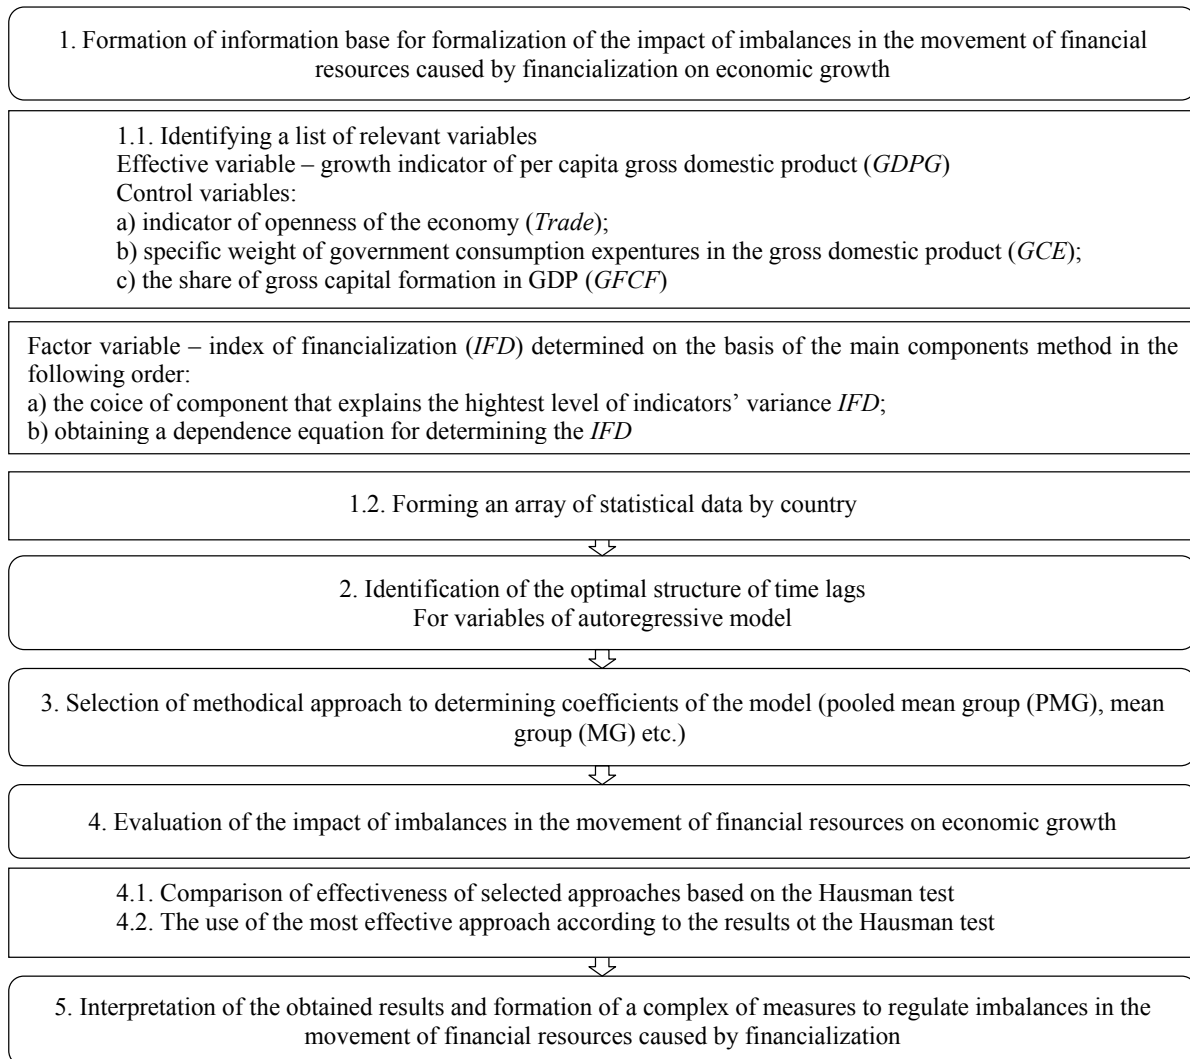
1. Formation of information base for formalization of the impact of imbalances in the movement of financial resources caused by financialization on economic growth

1.1. Identifying a list of relevant variables
Effective variable – growth indicator of per capita gross domestic product (*GDPG*)
Control variables:
a) indicator of openness of the economy (*Trade*);
b) specific weight of government consumption expentures in the gross domestic product (*GCE*);
c) the share of gross capital formation in GDP (*GFCF*)

Factor variable – index of financialization (*IFD*) determined on the basis of the main components method in the following order:
a) the coice of component that explains the hightest level of indicators' variance *IFD*;
b) obtaining a dependence equation for determining the *IFD*

1.2. Forming an array of statistical data by country

2. Identification of the optimal structure of time lags
For variables of autoregressive model

3. Selection of methodical approach to determining coefficients of the model (pooled mean group (PMG), mean group (MG) etc.)

4. Evaluation of the impact of imbalances in the movement of financial resources on economic growth

4.1. Comparison of effectiveness of selected approaches based on the Hausman test
4.2. The use of the most effective approach according to the results ot the Hausman test

5. Interpretation of the obtained results and formation of a complex of measures to regulate imbalances in the movement of financial resources caused by financialization